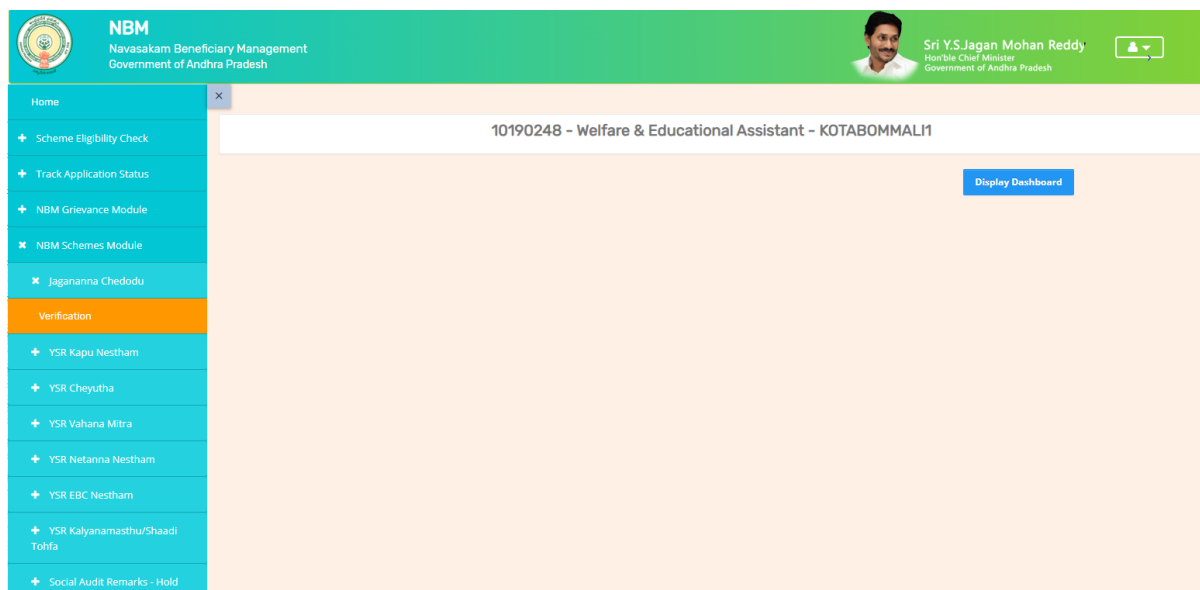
NBM
Navasakam Beneficiary Management
Government of Andhra Pradesh

Sri Y.S.Jagan Mohan Reddy
Hon'ble Chief Minister
Government of Andhra Pradesh

Home
+ Scheme Eligibility Check
+ Track Application Status
+ NBM Grievance Module
✖ NBM Schemes Module
✖ Jagananna Chedodu
Verification
+ YSR Kapu Nestham
+ YSR Cheyutha
+ YSR Vahana Mitra
+ YSR Netanna Nestham
+ YSR EBC Nestham
+ YSR Kalyanamasthu/Shaadi Tohfa
+ Social Audit Remarks - Hold

×

10190248 - Welfare & Educational Assistant - KOTABOMMALI1

Display Dashboard